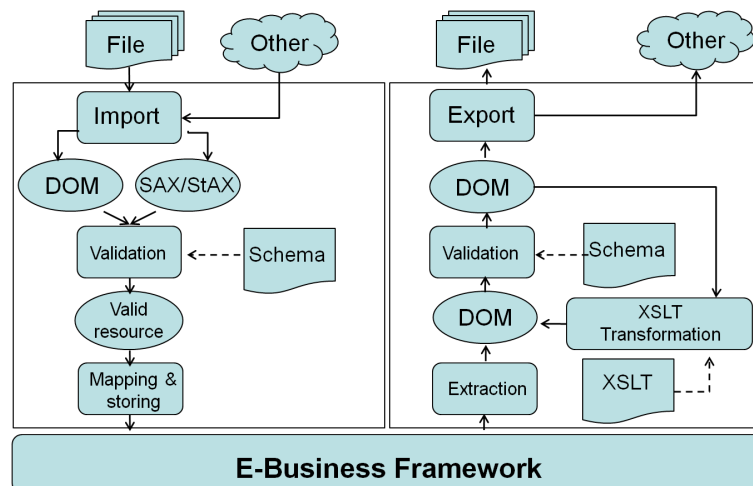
File

Other

Import

DOM

SAX/StAX

Validation

Schema

Valid resource

Mapping & storing

File

Other

Export

DOM

Validation

Schema

DOM

XSLT Transformation

XSLT

Extraction

E-Business Framework